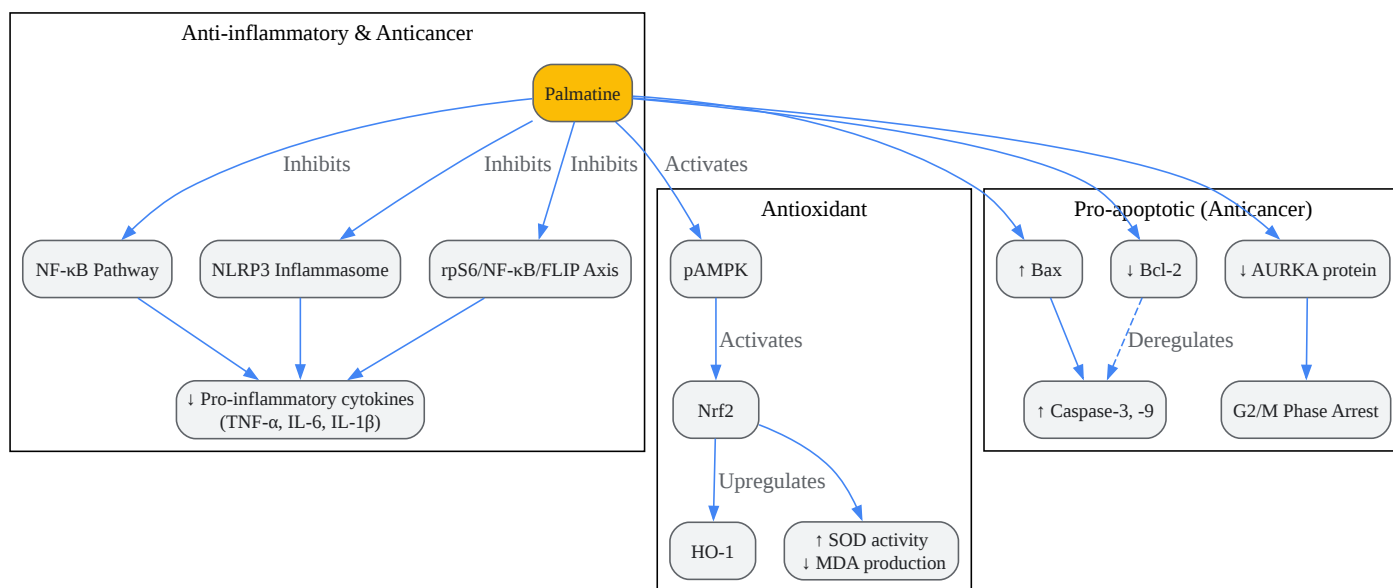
Anti-inflammatory & Anticancer

Palmatine

Inhibits

Inhibits

Inhibits

Activates

NF-κB Pathway

NLRP3 Inflammasome

rpS6/NF-κB/FLIP Axis

↓ Pro-inflammatory cytokines (TNF-α, IL-6, IL-1β)

Antioxidant

pAMPK

Activates

Nrf2

Upregulates

HO-1

↑ SOD activity
↓ MDA production

Pro-apoptotic (Anticancer)

↑ Bax

↓ Bcl-2

↓ AURKA protein

Deregulates

↑ Caspase-3, -9

G2/M Phase Arrest